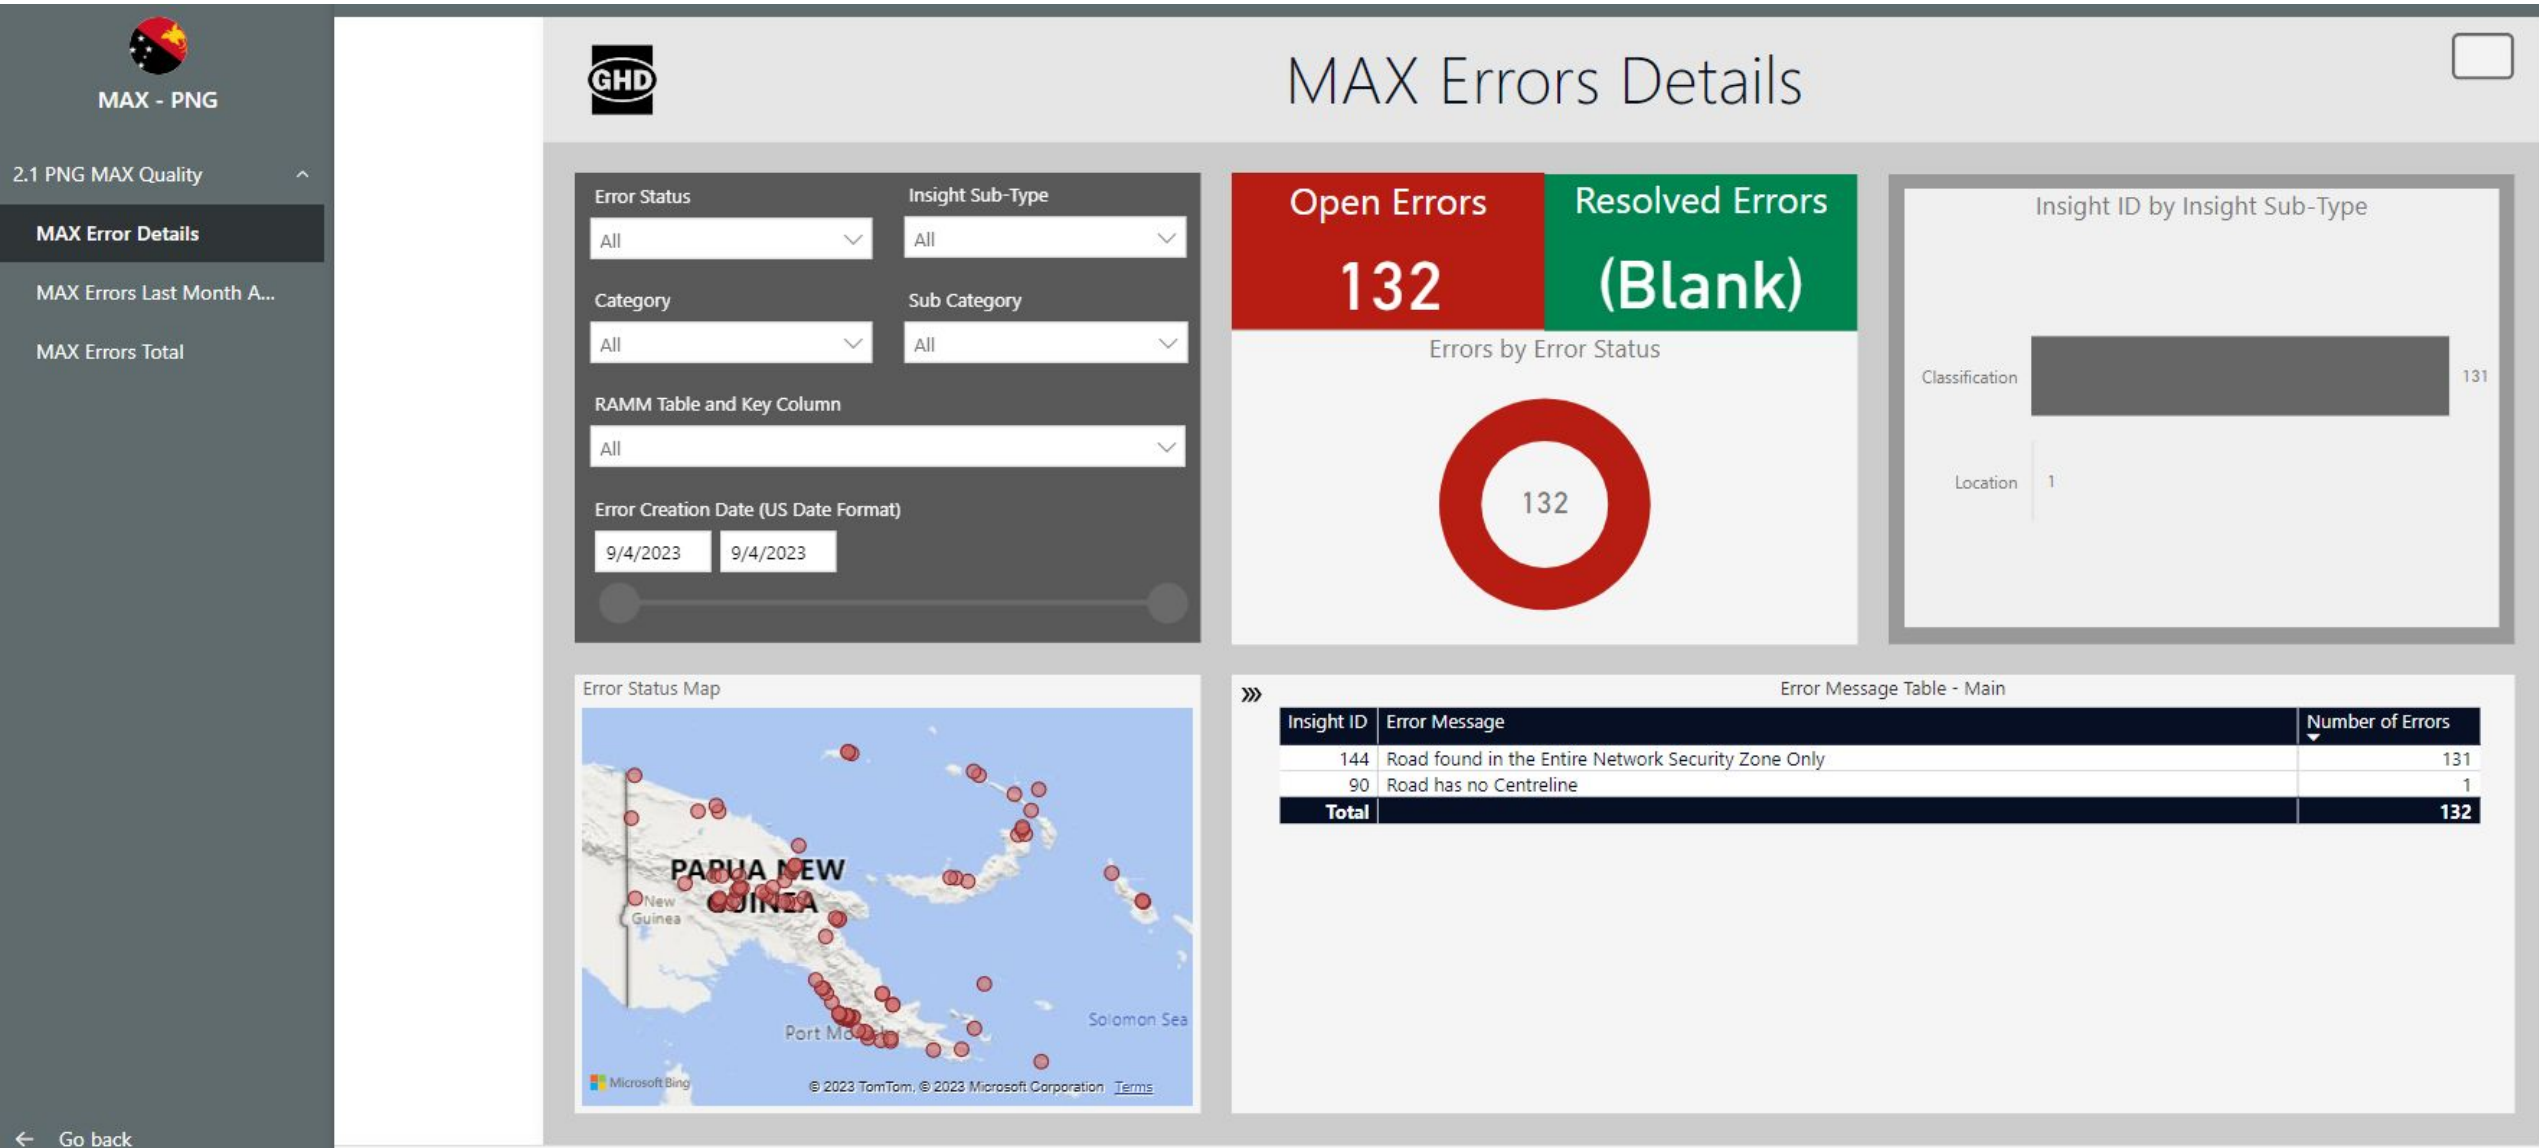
MAX - PNG

2.1 PNG MAX Quality

MAX Error Details

MAX Errors Last Month A...

MAX Errors Total

Go back

GHD

MAX Errors Details

Error Status
All

Insight Sub-Type
All

Category
All

Sub Category
All

RAMM Table and Key Column
All

Error Creation Date (US Date Format)
9/4/2023 9/4/2023

Open Errors
132

Resolved Errors
(Blank)

Errors by Error Status
132

Insight ID by Insight Sub-Type
Classification 131
Location 1

Error Status Map
PAPUA NEW GUINEA
New Guinea
Port Mo
Solomon Sea
Microsoft Bing
© 2023 TomTom, © 2023 Microsoft Corporation Terms

Error Message Table - Main

| Insight ID | Error Message | Number of Errors |
|---|---|---|
| 144 | Road found in the Entire Network Security Zone Only | 131 |
| 90 | Road has no Centreline | 1 |
| Total | | 132 |